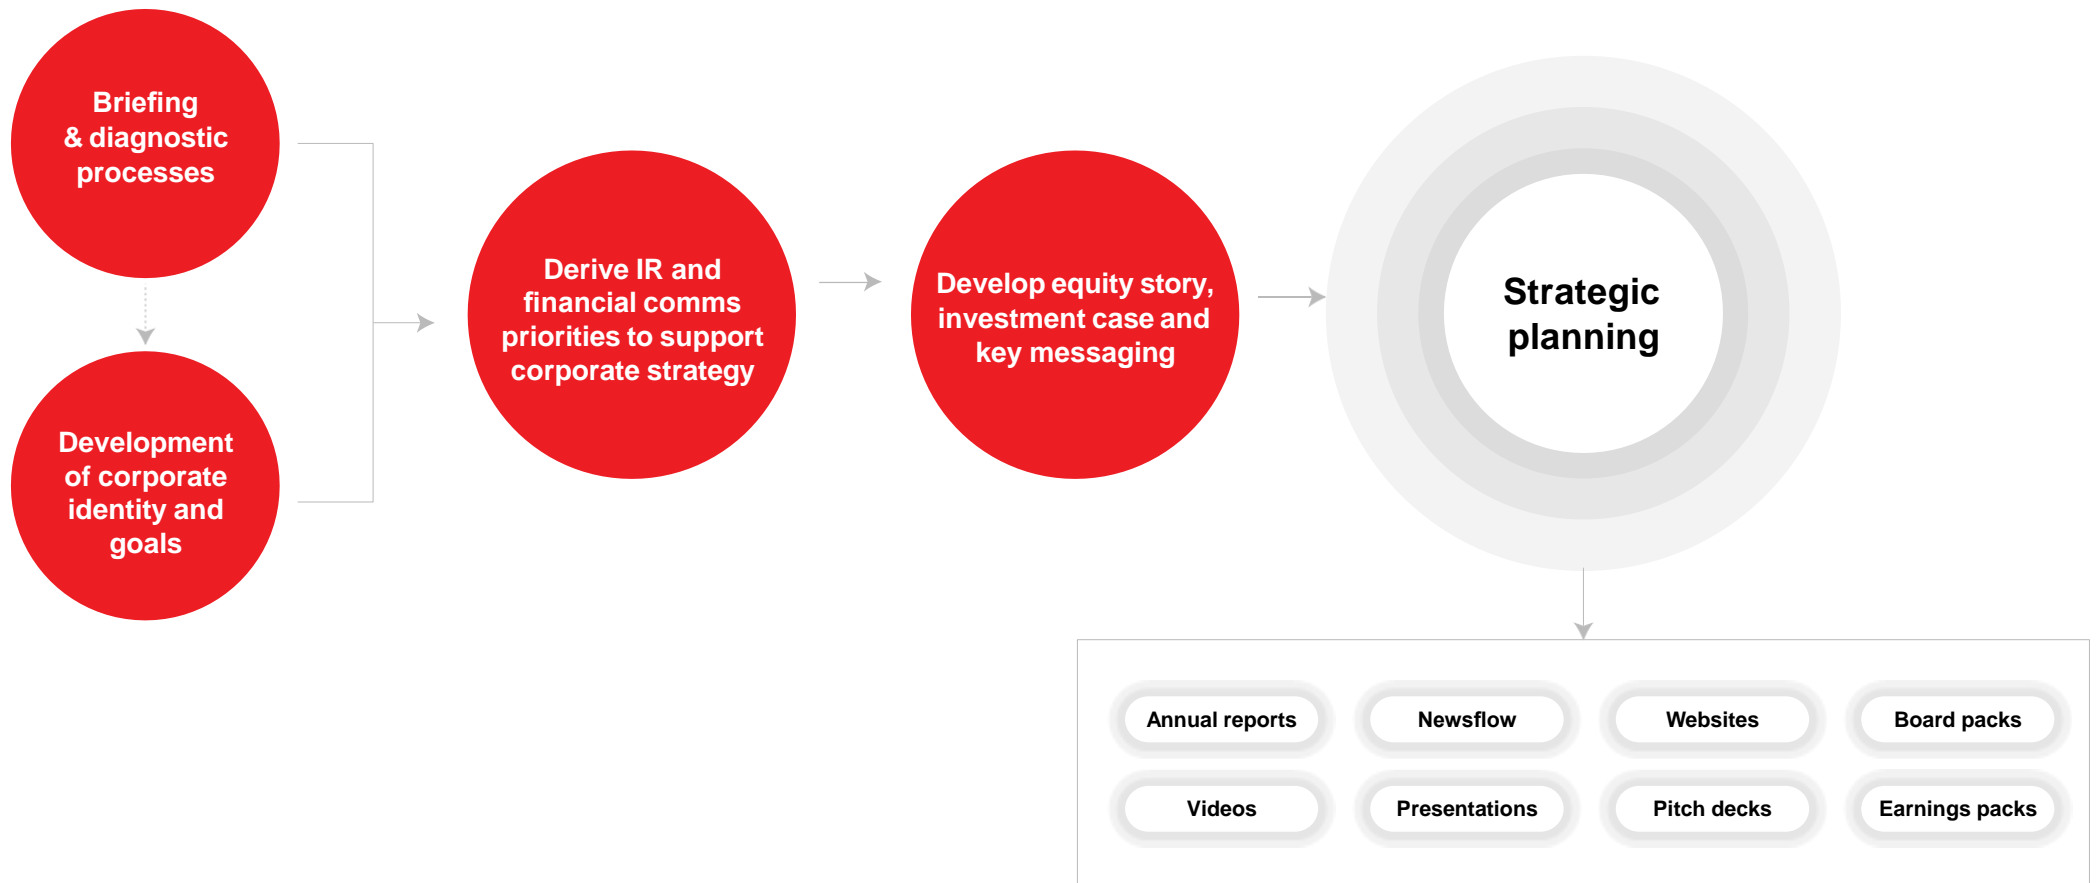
Briefing & diagnostic processes

Development of corporate identity and goals

Derive IR and financial comms priorities to support corporate strategy

Develop equity story, investment case and key messaging

Strategic planning

Annual reports

Newsflow

Websites

Board packs

Videos

Presentations

Pitch decks

Earnings packs